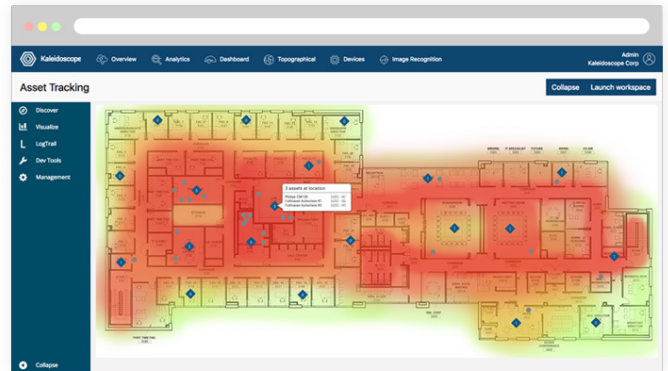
Kaleidoscope
Overview
Analytics
Dashboard
Topographical
Devices
Image Recognition
Admin
Kaleidoscope Corp

Asset Tracking
Collapse
Launch workspace

Discover
Visualize
LogTrail
Dev Tools
Management

3 assets at location

Collapse